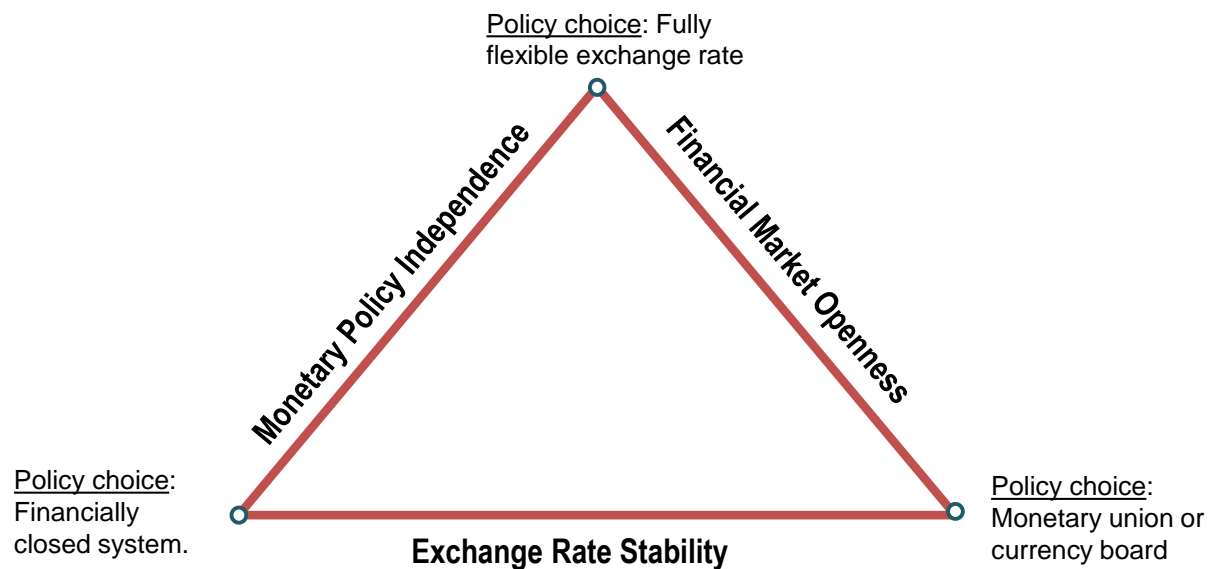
Policy choice: Fully flexible exchange rate

Monetary Policy Independence

Financial Market Openness

Policy choice: Financially closed system.

Exchange Rate Stability

Policy choice: Monetary union or currency board